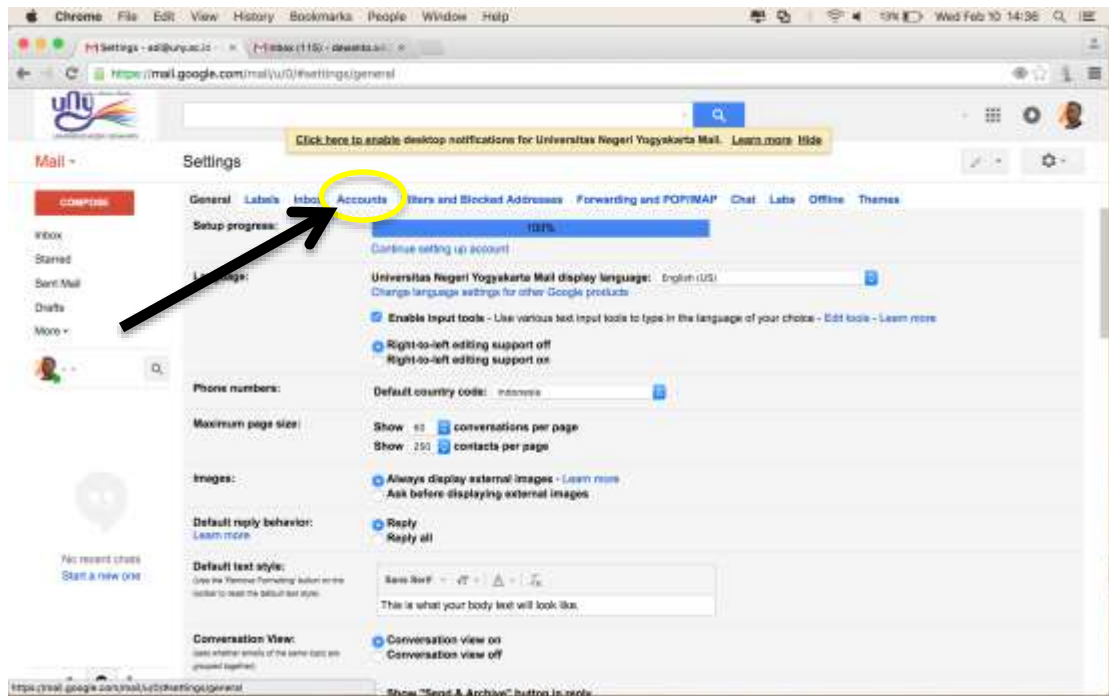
Chrome File Edit View History Bookmarks People Window Help

Wed Feb 10 14:36

Settings - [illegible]@uny.ac.id ×
Inbox (115) - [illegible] ×

https://mail.google.com/mail/u/0/#settings/general

Click here to enable desktop notifications for Universitas Negeri Yogyakarta Mail. Learn more Hide

Mail ▾

Settings

COMPOSE

Inbox
Starred
Sent Mail
Drafts
More ▾

General Labels Inbox Accounts Filters and Blocked Addresses Forwarding and POP/IMAP Chat Labs Offline Themes

Setup progress:
100%
Continue setting up account

Language:
Universitas Negeri Yogyakarta Mail display language: English (US)
Change language settings for other Google products

Enable input tools - Use various text input tools to type in the language of your choice - Edit tools - Learn more

Right-to-left editing support off
Right-to-left editing support on

Phone numbers:
Default country code: Indonesia

Maximum page size:
Show 50 conversations per page
Show 250 contacts per page

Images:
Always display external images - Learn more
Ask before displaying external images

Default reply behavior:
Learn more
Reply
Reply all

Default text style:
(Use the 'Remove Formatting' button on the toolbar to reset the default text style)
Sans Serif
This is what your body text will look like.

Conversation View:
(sets whether emails of the same topic are grouped together)
Conversation view on
Conversation view off

No recent chats
Start a new one

https://mail.google.com/mail/u/0/#settings/general

Show "Send & Archive" button in reply